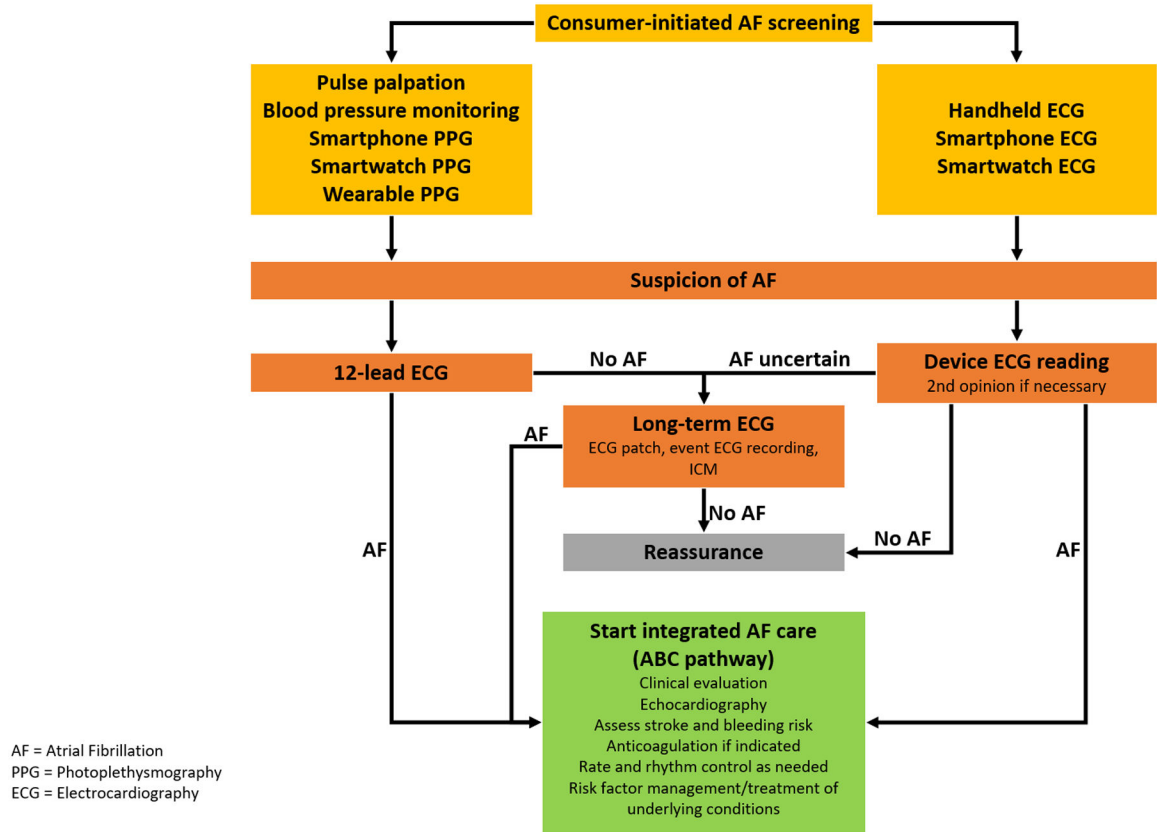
Consumer-initiated AF screening

Pulse palpation
Blood pressure monitoring
Smartphone PPG
Smartwatch PPG
Wearable PPG

Handheld ECG
Smartphone ECG
Smartwatch ECG

Suspicion of AF

12-lead ECG

No AF

AF uncertain

Device ECG reading
2nd opinion if necessary

Long-term ECG
ECG patch, event ECG recording, ICM

AF

No AF

Reassurance

No AF

AF

AF

Start integrated AF care
(ABC pathway)
Clinical evaluation
Echocardiography
Assess stroke and bleeding risk
Anticoagulation if indicated
Rate and rhythm control as needed
Risk factor management/treatment of underlying conditions

AF = Atrial Fibrillation
PPG = Photoplethysmography
ECG = Electrocardiography